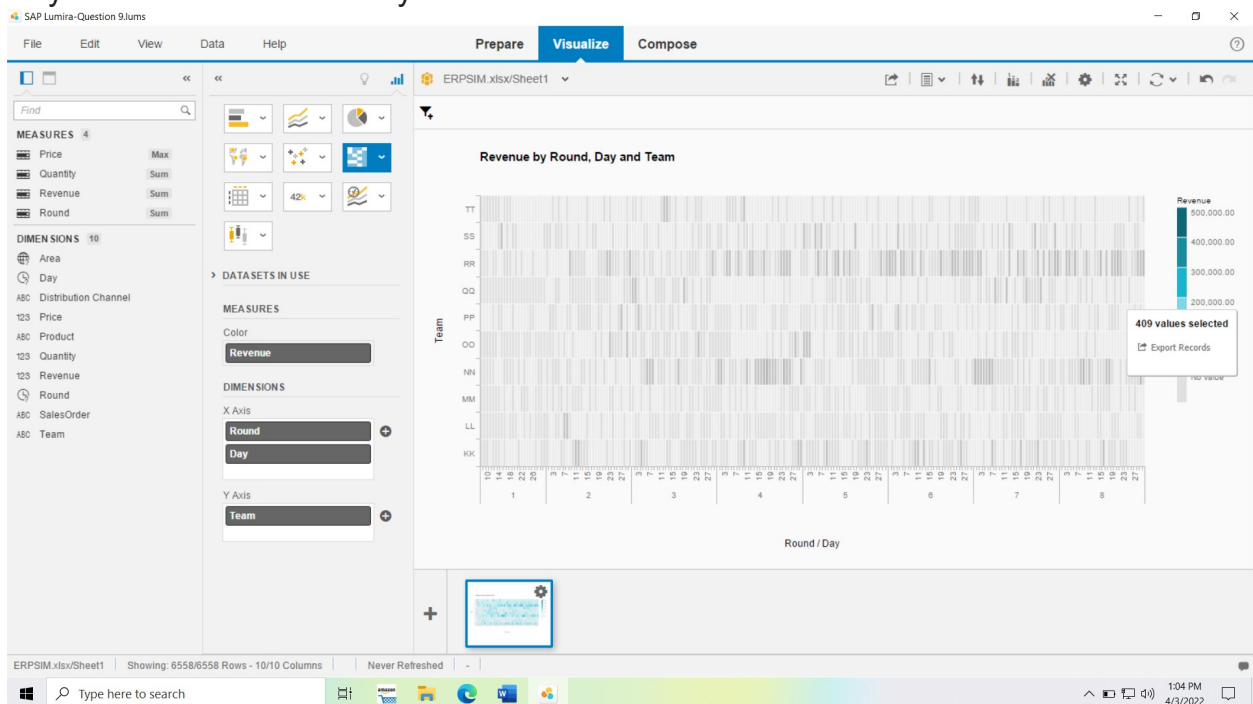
SAP Lumira-Question 9.lums

File Edit View Data Help

Prepare Visualize Compose

Find

MEASURES 4
Price Max
Quantity Sum
Revenue Sum
Round Sum

DIMENSIONS 10
Area
Day
ABC Distribution Channel
123 Price
ABC Product
123 Quantity
123 Revenue
Round
ABC SalesOrder
ABC Team

42k

> DATASETS IN USE

MEASURES
Color
Revenue

DIMENSIONS
X Axis
Round
Day

Y Axis
Team

ERPSIM.xlsx/Sheet1

Revenue by Round, Day and Team

Team
TT
SS
RR
QQ
PP
OO
NN
MM
LL
KK

1 2 3 4 5 6 7 8

Round / Day

Revenue
500,000.00
400,000.00
300,000.00
200,000.00
No value

409 values selected
Export Records

ERPSIM.xlsx/Sheet1 | Showing: 6558/6558 Rows - 10/10 Columns | Never Refreshed | -

Type here to search

1:04 PM
4/3/2022